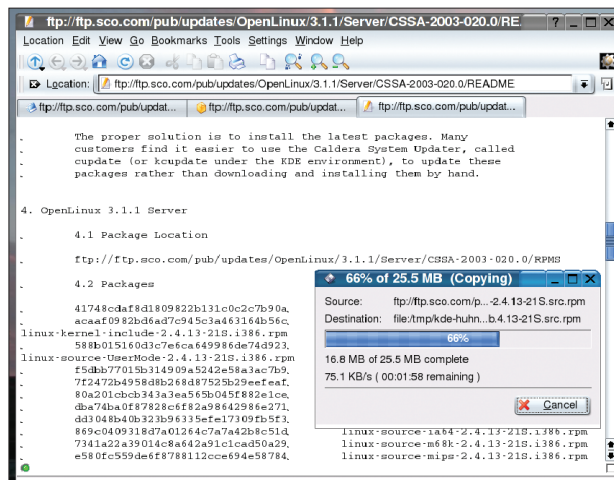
ftp://ftp.sco.com/pub/updates/OpenLinux/3.1.1/Server/CSSA-2003-020.0/RE...

Location Edit View Go Bookmarks Tools Settings Window Help

Location: ftp://ftp.sco.com/pub/updates/OpenLinux/3.1.1/Server/CSSA-2003-020.0/README

ftp://ftp.sco.com/pub/updat... | ftp://ftp.sco.com/pub/updat... | ftp://ftp.sco.com/pub/updat...

The proper solution is to install the latest packages. Many customers find it easier to use the Caldera System Updater, called cupdate (or kcupdate under the KDE environment), to update these packages rather than downloading and installing them by hand.

4. OpenLinux 3.1.1 Server

4.1 Package Location

ftp://ftp.sco.com/pub/updates/OpenLinux/3.1.1/Server/CSSA-2003-020.0/RPMS

4.2 Packages

41748cdaf8d1809822b131c0c2c7b90a
acaaf0982bd6ad7c945c3a463164b56c
linux-kernel-include-2.4.13-21S.i386.rpm
588b015160d3c7e6ca649986de74d923
linux-source-UserMode-2.4.13-21S.i386.rpm
f5dbb77015b314909a5242e58a3ac7b9
7f2472b4958d8b268d87525b29eefeaf
80a201cbcb343a3ea565b045f882e1ce
dba74ba0f87828c6f82a98642986e271
dd3048b40b323b96335efe17309fb5f3
869c0409318d7a01264c7a7a42b8c51d linux-source-ia64-2.4.13-21S.i386.rpm
7341a22a39014c8a642a91c1cad50a29 linux-source-m68k-2.4.13-21S.i386.rpm
e580fc559de6f8788112cce694e58784 linux-source-mips-2.4.13-21S.i386.rpm

66% of 25.5 MB (Copying)

Source: ftp://ftp.sco.com/p...-2.4.13-21S.src.rpm
Destination: file:/tmp/kde-huhn...b.4.13-21S.src.rpm

66%

16.8 MB of 25.5 MB complete
75.1 KB/s ( 00:01:58 remaining )

Cancel